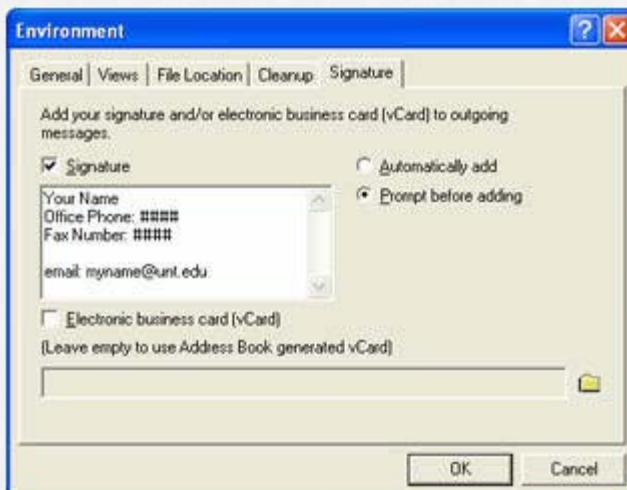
Environment

?

X

General | Views | File Location | Cleanup | Signature

Add your signature and/or electronic business card (vCard) to outgoing messages.

Signature

Your Name
Office Phone: ####
Fax Number: ####

email: myname@unt.edu

Automatically add

Prompt before adding

Electronic business card (vCard)

(Leave empty to use Address Book generated vCard)

OK

Cancel